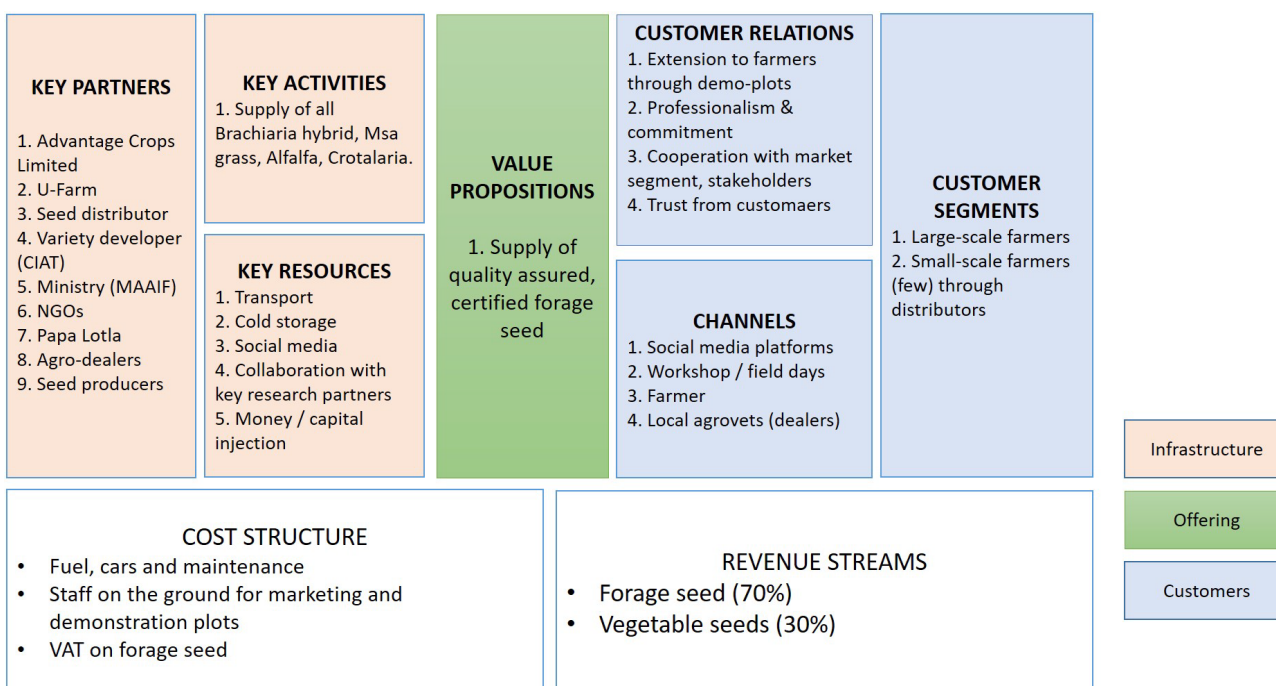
KEY PARTNERS

1. Advantage Crops Limited
2. U-Farm
3. Seed distributor
4. Variety developer (CIAT)
5. Ministry (MAAIF)
6. NGOs
7. Papa Lotla
8. Agro-dealers
9. Seed producers

KEY ACTIVITIES
1. Supply of all Brachiaria hybrid, Msa grass, Alfalfa, Crotalaria.

KEY RESOURCES
1. Transport
2. Cold storage
3. Social media
4. Collaboration with key research partners
5. Money / capital injection

VALUE PROPOSITIONS

1. Supply of quality assured, certified forage seed

CUSTOMER RELATIONS
1. Extension to farmers through demo-plots
2. Professionalism & commitment
3. Cooperation with market segment, stakeholders
4. Trust from customaers

CHANNELS
1. Social media platforms
2. Workshop / field days
3. Farmer
4. Local agrovets (dealers)

CUSTOMER SEGMENTS
1. Large-scale farmers
2. Small-scale farmers (few) through distributors

Infrastructure

Offering

Customers

COST STRUCTURE
• Fuel, cars and maintenance
• Staff on the ground for marketing and demonstration plots
• VAT on forage seed

REVENUE STREAMS
• Forage seed (70%)
• Vegetable seeds (30%)